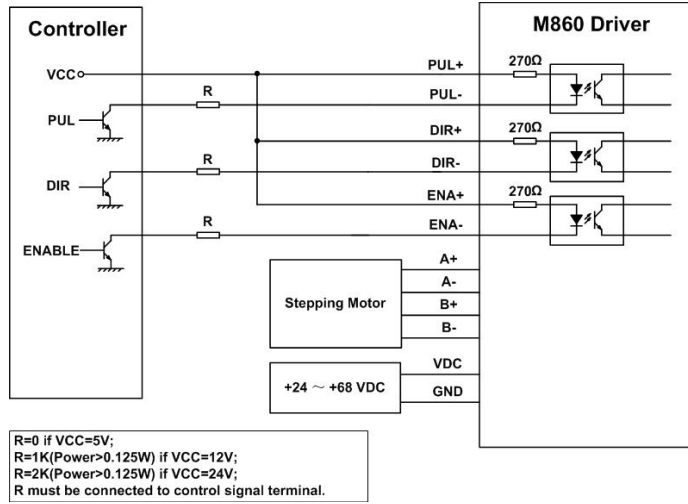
Controller

VCC

PUL

DIR

ENABLE

R

R

R

M860 Driver

PUL+

PUL-

DIR+

DIR-

ENA+

ENA-

270Ω

270Ω

270Ω

Stepping Motor

A+

A-

B+

B-

+24 ~ +68 VDC

VDC

GND

R=0 if VCC=5V;
R=1K(Power>0.125W) if VCC=12V;
R=2K(Power>0.125W) if VCC=24V;
R must be connected to control signal terminal.